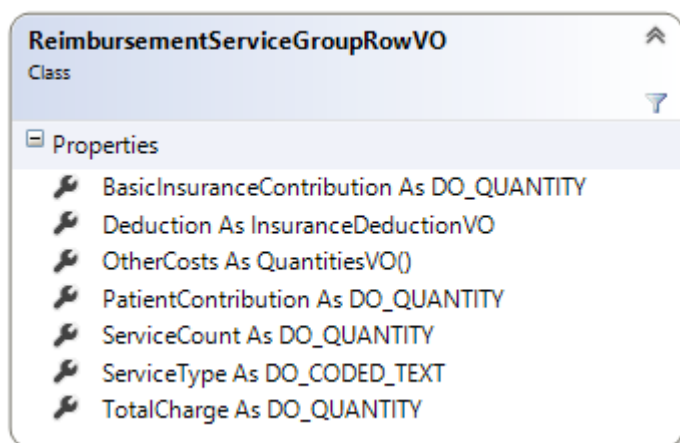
ReimbursementServiceGroupRowVO
Class

Properties
BasicInsuranceContribution As DO_QUANTITY
Deduction As InsuranceDeductionVO
OtherCosts As QuantitiesVO()
PatientContribution As DO_QUANTITY
ServiceCount As DO_QUANTITY
ServiceType As DO_CODED_TEXT
TotalCharge As DO_QUANTITY